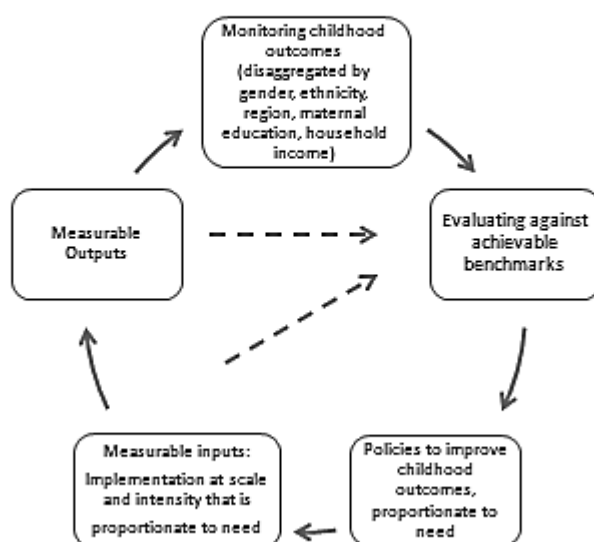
Monitoring childhood outcomes (disaggregated by gender, ethnicity, region, maternal education, household income)

Evaluating against achievable benchmarks

Policies to improve childhood outcomes, proportionate to need

Measurable inputs: Implementation at scale and intensity that is proportionate to need

Measurable Outputs